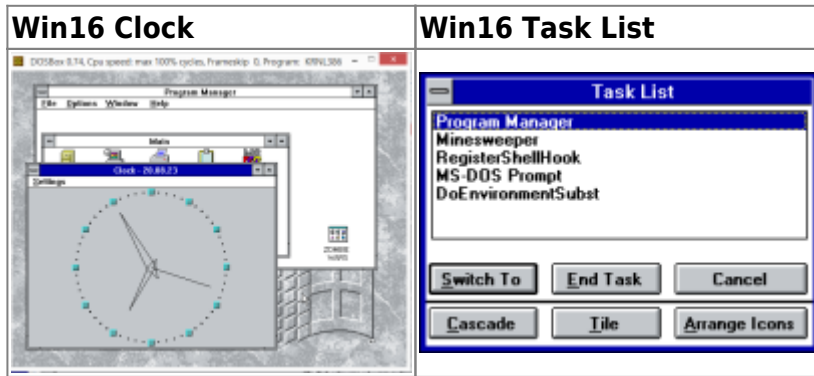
| Win16 Clock | Win16 Task List |
|---|---|
| DOSBox 0.74, Cpu speed: max 100% cycles, Frameskip 0, Program: KRNL386<br>Program Manager<br>File Options Window Help<br>Main<br>Clock - 20.00.23<br>Settings<br>ZOMBIE WAPS | Task List<br>Program Manager<br>Minesweeper<br>RegisterShellHook<br>MS-DOS Prompt<br>DoEnvironmentSubst<br>Switch To<br>End Task<br>Cancel<br>Cascade<br>Tile<br>Arrange Icons |